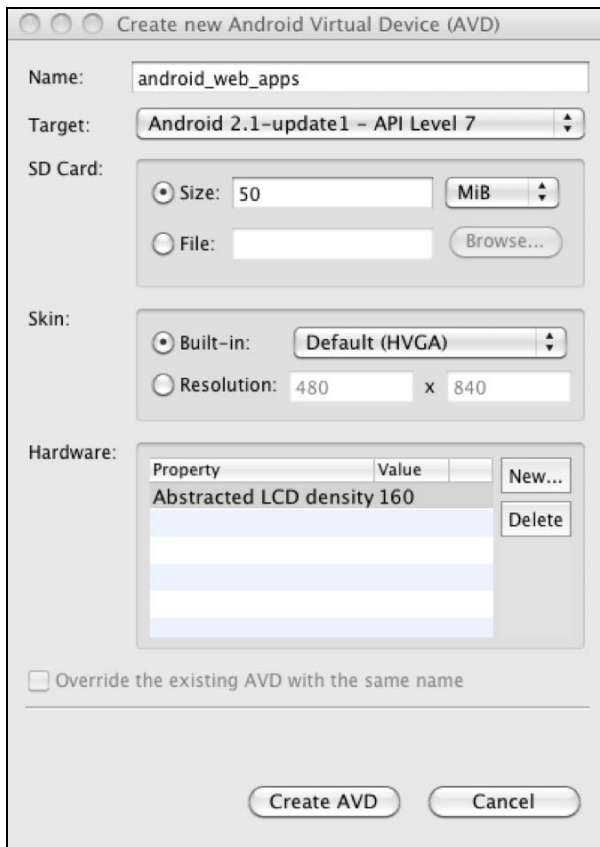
Create new Android Virtual Device (AVD)

Name: android_web_apps

Target: Android 2.1-update1 - API Level 7

SD Card:

Size: 50 MiB

File: Browse...

Skin:

Built-in: Default (HVGA)

Resolution: 480 x 840

Hardware:

| Property | Value |
|---|---|
| Abstracted LCD density | 160 |

New...

Delete

Override the existing AVD with the same name

Create AVD Cancel